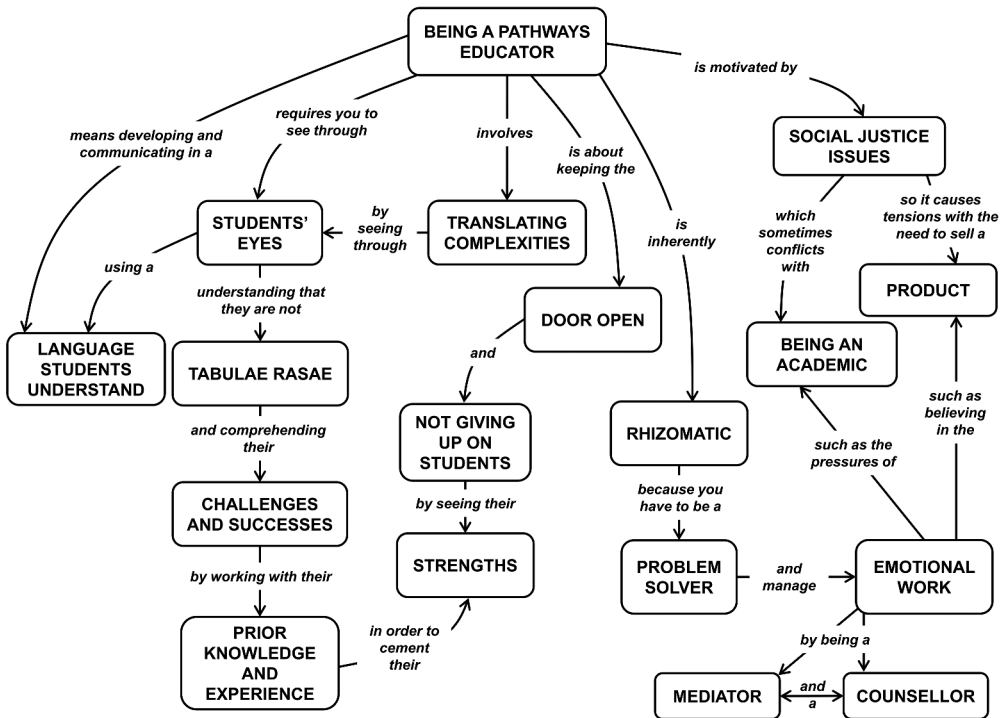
BEING A PATHWAYS EDUCATOR

means developing and communicating in a

requires you to see through

involves

is about keeping the

is inherently

is motivated by

SOCIAL JUSTICE ISSUES

which sometimes conflicts with

so it causes tensions with the need to sell a

PRODUCT

BEING AN ACADEMIC

STUDENTS' EYES

by seeing through

TRANSLATING COMPLEXITIES

using a

understanding that they are not

LANGUAGE STUDENTS UNDERSTAND

TABULAE RASAE

and comprehending their

CHALLENGES AND SUCCESSES

by working with their

PRIOR KNOWLEDGE AND EXPERIENCE

in order to cement their

DOOR OPEN

and

NOT GIVING UP ON STUDENTS

by seeing their

STRENGTHS

RHIZOMATIC

because you have to be a

PROBLEM SOLVER

and manage

EMOTIONAL WORK

such as the pressures of

such as believing in the

by being a

MEDIATOR

and a

COUNSELLOR